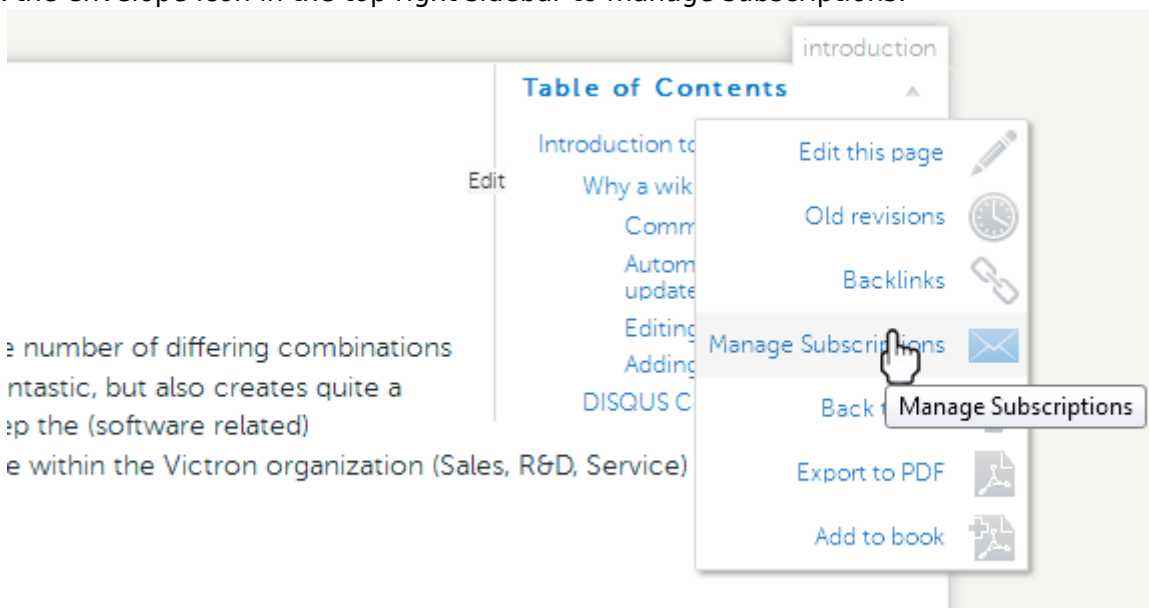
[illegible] the envelope icon in the top right sidebar to Manage Subscriptions.

introduction

Table of Contents

Introduction to

Edit

Why a wik

Comm

Autom update

Editing

Adding

DISQUS C

e number of differing combinations ntastic, but also creates quite a ep the (software related) e within the Victron organization (Sales, R&D, Service)

Edit this page

Old revisions

Backlinks

Manage Subscriptions

Back t

Manage Subscriptions

Export to PDF

Add to book